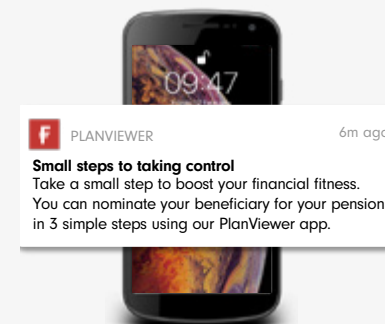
09:47

F PLANVIEWER 6m ago

Small steps to taking control
Take a small step to boost your financial fitness. You can nominate your beneficiary for your pension in 3 simple steps using our PlanViewer app.